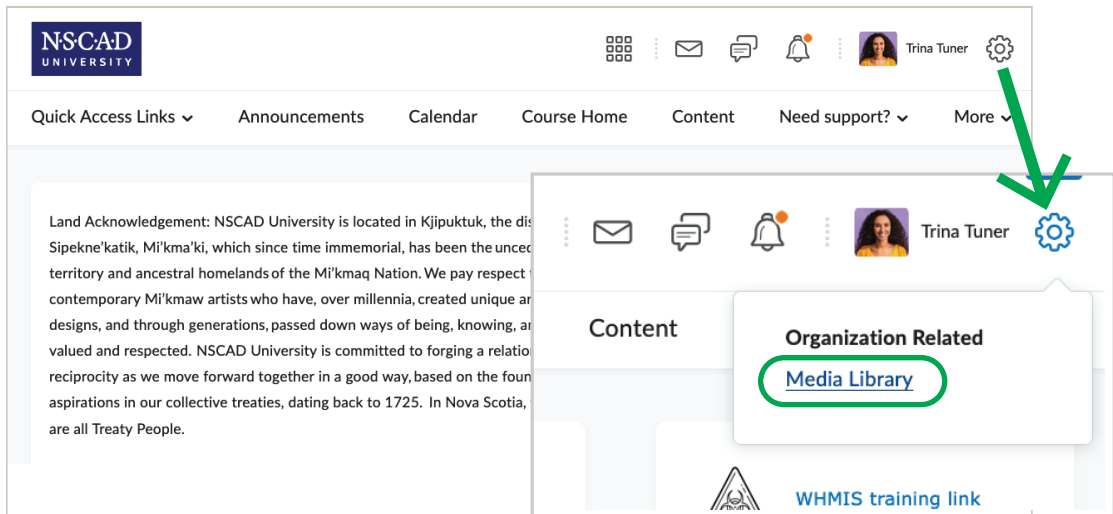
NSCAD UNIVERSITY

Trina Tuner

Quick Access Links Announcements Calendar Course Home Content Need support? More

Land Acknowledgement: NSCAD University is located in Kjipuktuk, the dis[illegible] Sipekne'katik, Mi'kma'ki, which since time immemorial, has been the unced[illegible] territory and ancestral homelands of the Mi'kmaq Nation. We pay respect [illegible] contemporary Mi'kmaw artists who have, over millennia, created unique ar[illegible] designs, and through generations, passed down ways of being, knowing, a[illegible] valued and respected. NSCAD University is committed to forging a relatio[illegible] reciprocity as we move forward together in a good way, based on the foun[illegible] aspirations in our collective treaties, dating back to 1725. In Nova Scotia, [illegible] are all Treaty People.

Trina Tuner

Content

Organization Related

Media Library

WHMIS training link